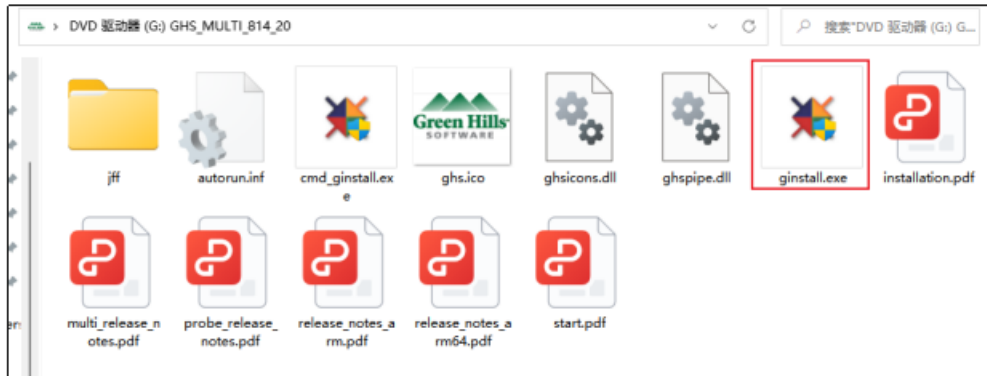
> DVD 驱动器 (G:) GHS_MULTI_814_20

搜索"DVD 驱动器 (G:) G...

jff
autorun.inf
cmd_ginstall.exe
Green Hills SOFTWARE
ghs.ico
ghsicons.dll
ghspipe.dll
ginstall.exe
installation.pdf
multi_release_notes.pdf
probe_release_notes.pdf
release_notes_arm.pdf
release_notes_arm64.pdf
start.pdf